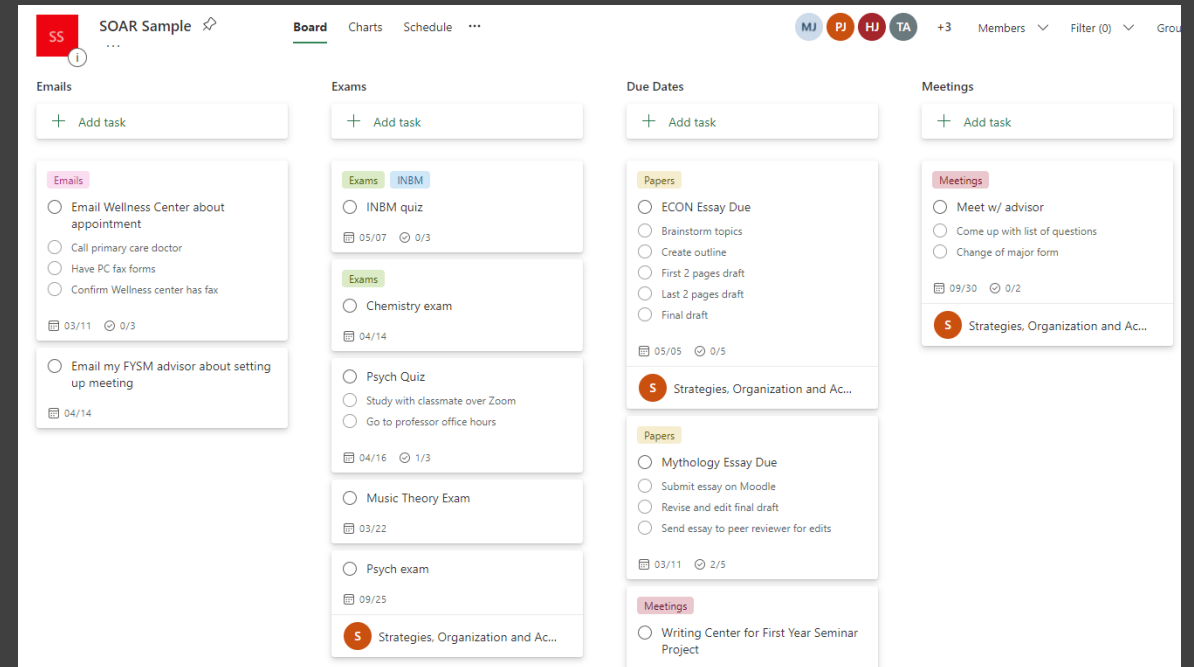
SS

SOAR Sample ...

Board Charts Schedule ...

MJ PJ HJ TA +3 Members Filter (0) Grou

Emails

+ Add task

Emails
Email Wellness Center about appointment
Call primary care doctor
Have PC fax forms
Confirm Wellness center has fax
03/11 0/3

Email my FYSM advisor about setting up meeting
04/14

Exams

+ Add task

Exams INBM
INBM quiz
05/07 0/3

Exams
Chemistry exam
04/14

Psych Quiz
Study with classmate over Zoom
Go to professor office hours
04/16 1/3

Music Theory Exam
03/22

Psych exam
09/25

S Strategies, Organization and Ac...

Due Dates

+ Add task

Papers
ECON Essay Due
Brainstorm topics
Create outline
First 2 pages draft
Last 2 pages draft
Final draft
05/05 0/5

S Strategies, Organization and Ac...

Papers
Mythology Essay Due
Submit essay on Moodle
Revise and edit final draft
Send essay to peer reviewer for edits
03/11 2/5

Meetings
Writing Center for First Year Seminar Project

Meetings

+ Add task

Meetings
Meet w/ advisor
Come up with list of questions
Change of major form
09/30 0/2

S Strategies, Organization and Ac...